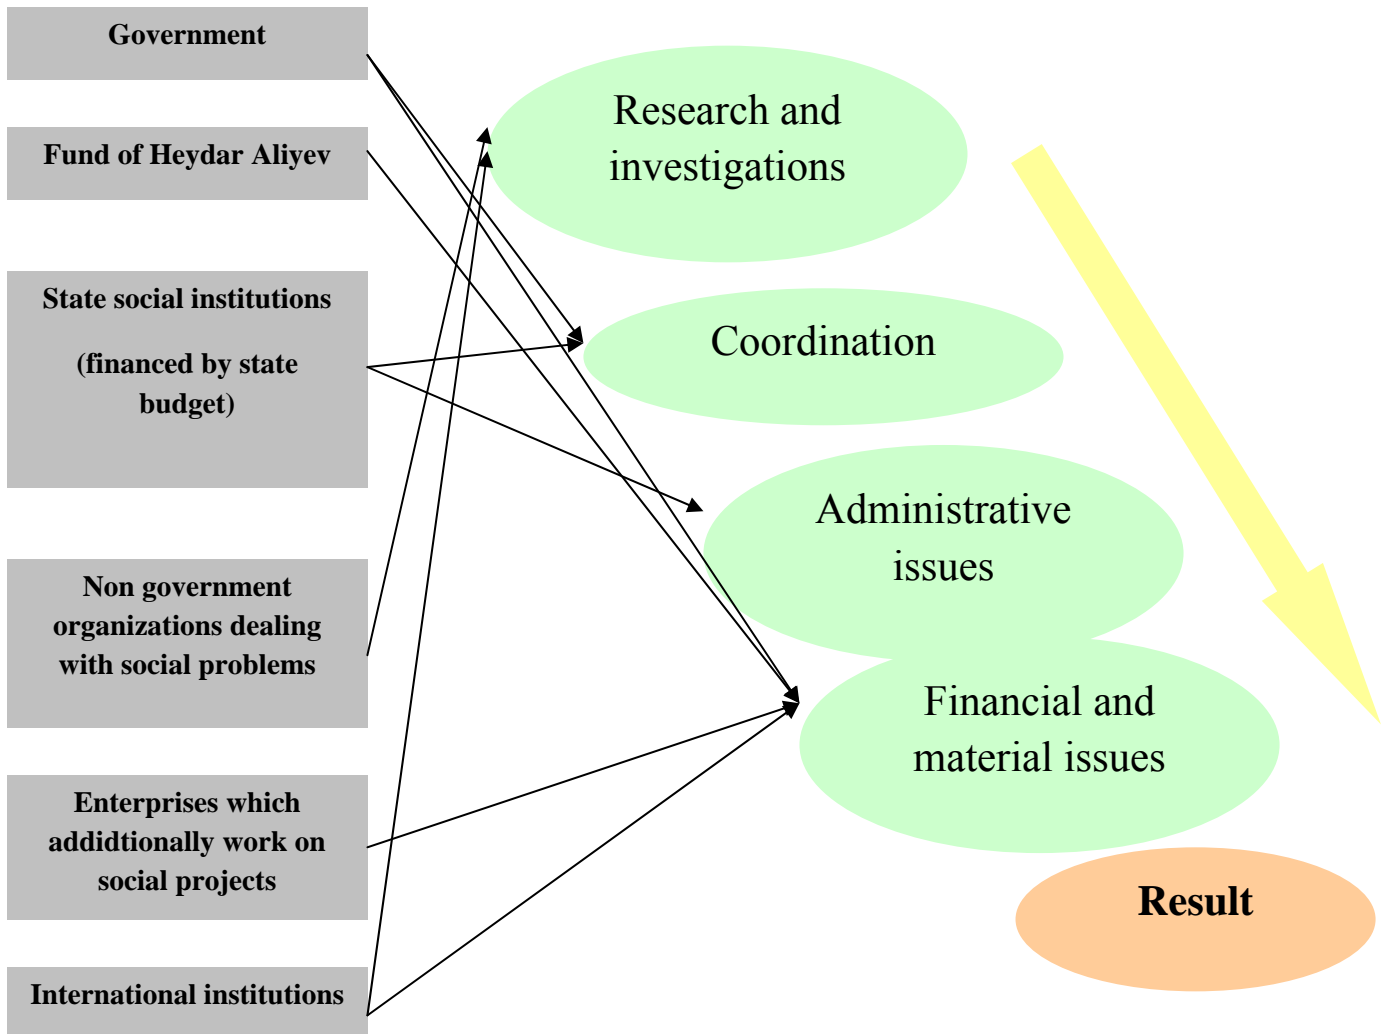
Government

Fund of Heydar Aliyev

State social institutions

(financed by state budget)

Non government organizations dealing with social problems

Enterprises which addidtionally work on social projects

International institutions

Research and investigations

Coordination

Administrative issues

Financial and material issues

Result